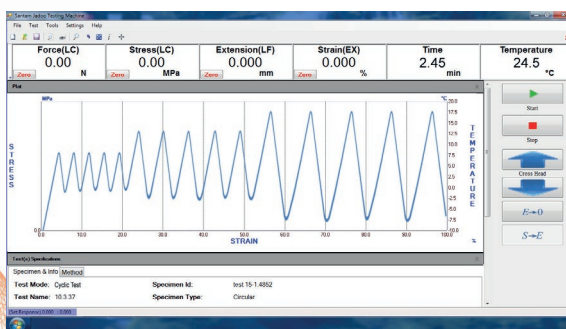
Santam Testing Machine
File Test Tools Settings Help

Force(LC)
0.00
Zero N

Stress(LC)
0.00
Zero MPa

Extension(LF)
0.000
Zero mm

Strain(EX)
0.000
Zero %

Time
2.45
min

Temperature
24.5
°C

Plot

MPa
°C

STRESS
TEMPERATURE

20.0
17.5
15.0
12.5
10.0
7.5
5.0
2.5
0.0
-2.5
-5.0
-7.5
-10.0

0.0 10.0 20.0 30.0 40.0 50.0 60.0 70.0 80.0 90.0 100.0
STRAIN
%

Start
Stop
Cross Head
$E\rightarrow 0$
$S\rightarrow E$

Test(s) Specifications
Specimen & Info Method
Test Mode: Cyclic Test
Specimen Id: test 15-1.4852
Test Name: 10.3.37
Specimen Type: Circular
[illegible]